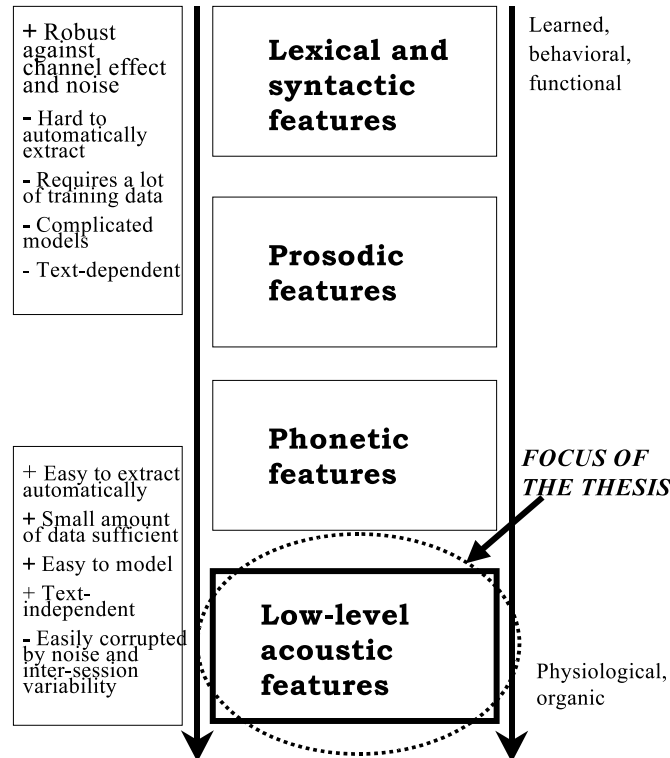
+ Robust against channel effect and noise

- Hard to automatically extract

- Requires a lot of training data

- Complicated models

- Text-dependent

Lexical and syntactic features

Learned, behavioral, functional

Prosodic features

Phonetic features

FOCUS OF THE THESIS

+ Easy to extract automatically

+ Small amount of data sufficient

+ Easy to model

+ Text-independent

- Easily corrupted by noise and inter-session variability

Low-level acoustic features

Physiological, organic